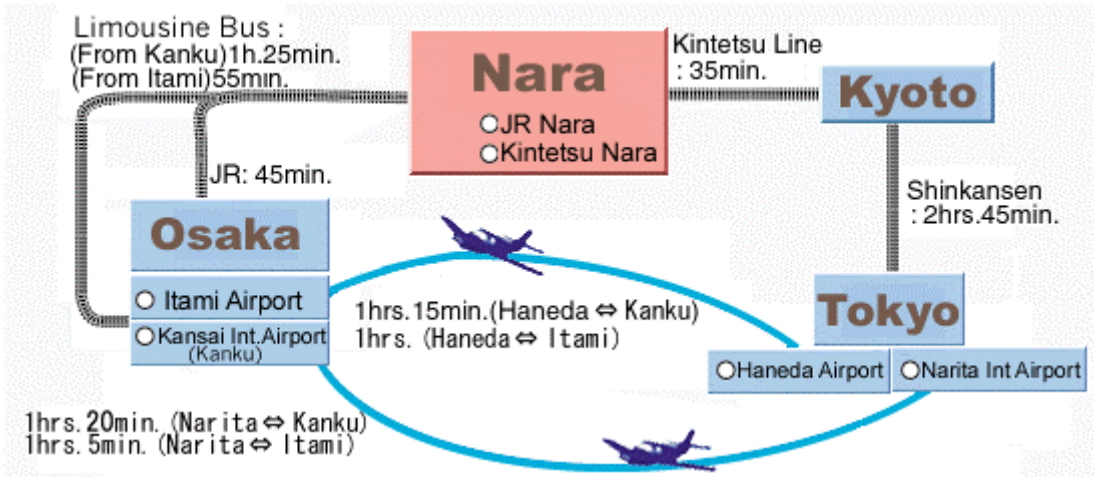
Limousine Bus :
(From Kanku)1h.25min.
(From Itami)55min.

Nara
○JR Nara
○Kintetsu Nara

Kintetsu Line
: 35min.

Kyoto

JR: 45min.

Osaka
○ Itami Airport
○Kansai Int.Airport (Kanku)

Shinkansen
: 2hrs.45min.

1hrs.15min.(Haneda ⇔ Kanku)
1hrs. (Haneda ⇔ Itami)

Tokyo
○Haneda Airport
○Narita Int Airport

1hrs.20min. (Narita ⇔ Kanku)
1hrs.5min. (Narita ⇔ Itami)